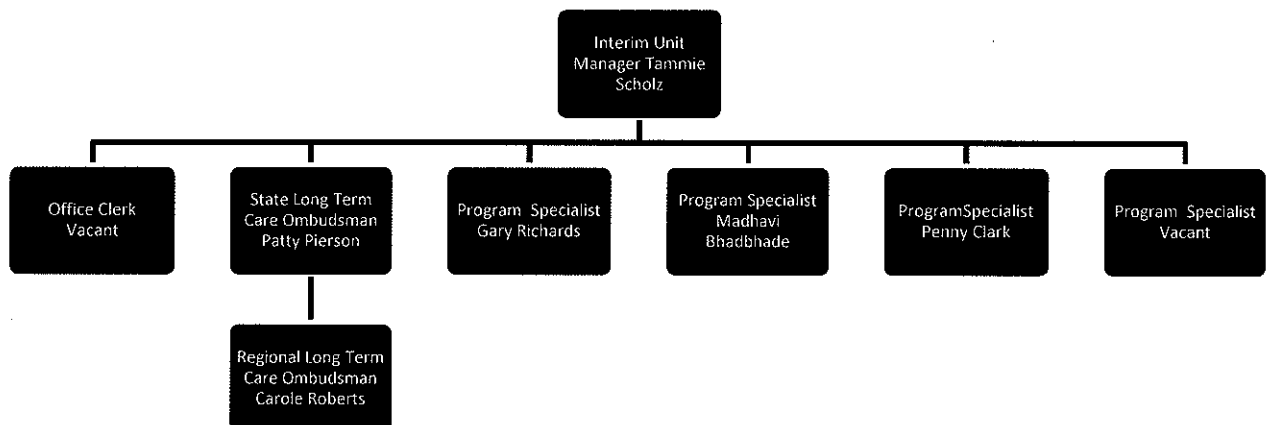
Interim Unit Manager Tammie Scholz

Office Clerk Vacant

State Long Term Care Ombudsman Patty Pierson

Regional Long Term Care Ombudsman Carole Roberts

Program Specialist Gary Richards

Program Specialist Madhavi Bhadbhade

ProgramSpecialist Penny Clark

Program Specialist Vacant